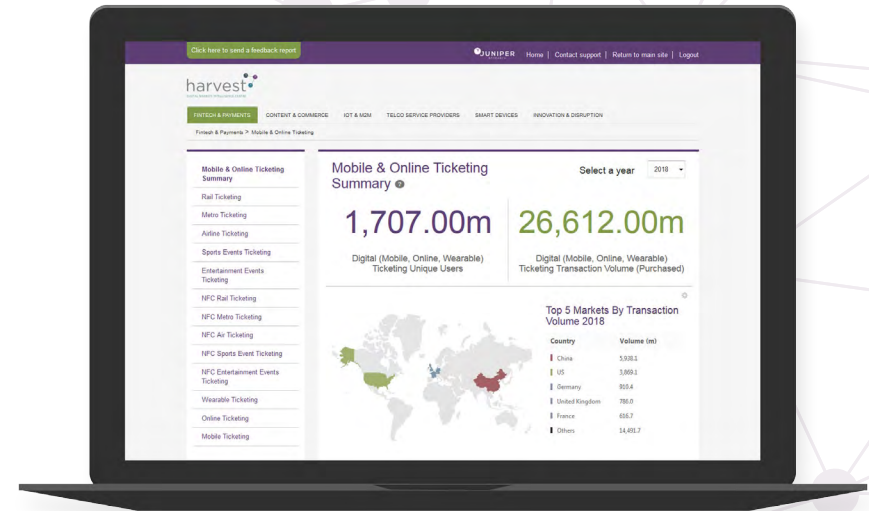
Click here to send a feedback report

JUNIPER

Home | Contact support | Return to main site | Logout

harvest

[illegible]

FINTECH & PAYMENTS CONTENT & COMMERCE IOT & M2M TELCO SERVICE PROVIDERS SMART DEVICES INNOVATION & DISRUPTION

Fintech & Payments > Mobile & Online Ticketing

Mobile & Online Ticketing Summary
Rail Ticketing
Metro Ticketing
Airline Ticketing
Sports Events Ticketing
Entertainment Events Ticketing
NFC Rail Ticketing
NFC Metro Ticketing
NFC Air Ticketing
NFC Sports Event Ticketing
NFC Entertainment Events Ticketing
Wearable Ticketing
Online Ticketing
Mobile Ticketing

Mobile & Online Ticketing Summary

Select a year 2018

1,707.00m

Digital (Mobile, Online, Wearable) Ticketing Unique Users

26,612.00m

Digital (Mobile, Online, Wearable) Ticketing Transaction Volume (Purchased)

Top 5 Markets By Transaction Volume 2018

| Country | Volume (m) |
|---|---|
| China | 5,938.1 |
| US | 3,869.1 |
| Germany | 919.4 |
| United Kingdom | 786.0 |
| France | 616.7 |
| Others | 14,491.7 |